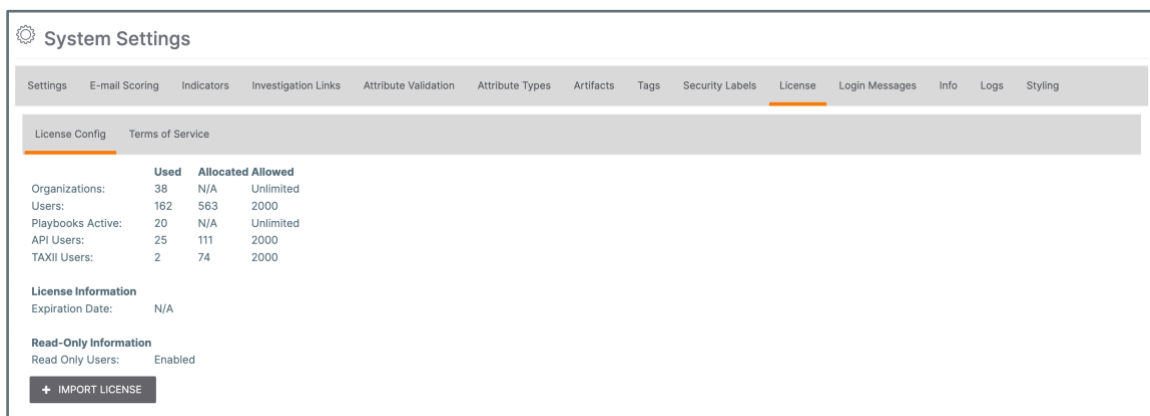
System Settings

Settings E-mail Scoring Indicators Investigation Links Attribute Validation Attribute Types Artifacts Tags Security Labels License Login Messages Info Logs Styling

License Config Terms of Service

| | Used | Allocated | Allowed |
|---|---|---|---|
| Organizations: | 38 | N/A | Unlimited |
| Users: | 162 | 563 | 2000 |
| Playbooks Active: | 20 | N/A | Unlimited |
| API Users: | 25 | 111 | 2000 |
| TAXII Users: | 2 | 74 | 2000 |

License Information
Expiration Date: N/A

Read-Only Information
Read Only Users: Enabled

+ IMPORT LICENSE